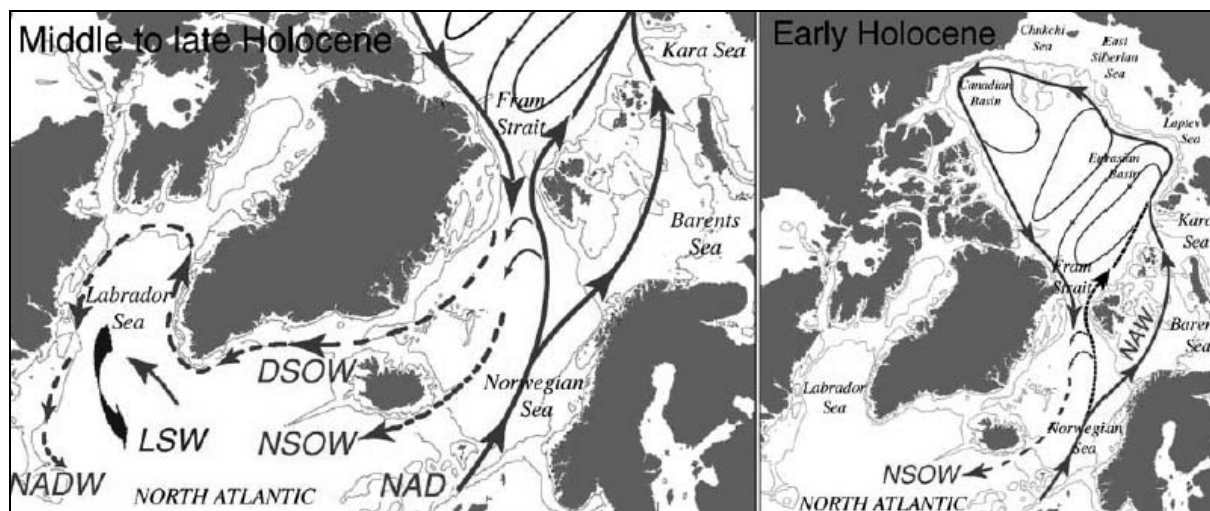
Middle to late Holocene

Kara Sea

Fram Strait

Barents Sea

Labrador Sea

DSOW

Norwegian Sea

LSW

NSOW

NADW

NORTH ATLANTIC

NAD

Early Holocene

Chukchi Sea

East Siberian Sea

Canadian Basin

Laptev Sea

Eurasian Basin

Kara Sea

Fram Strait

Barents Sea

NAW

Labrador Sea

Norwegian Sea

NSOW

NORTH ATLANTIC